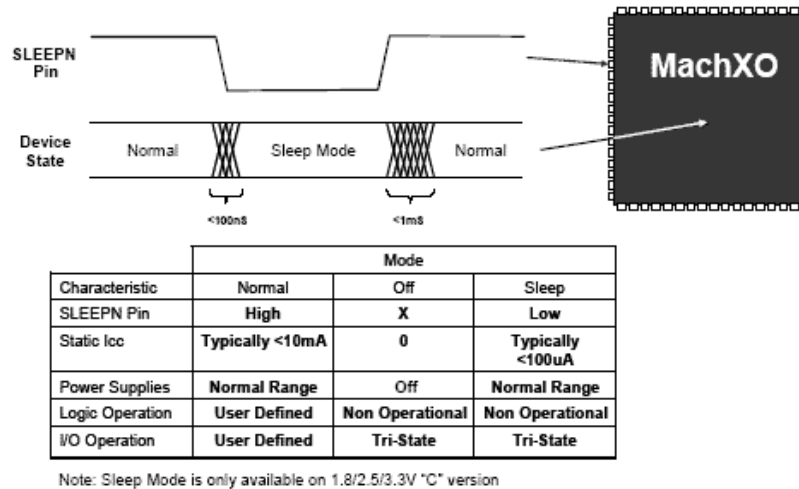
SLEEPN Pin

Device State

Normal

Sleep Mode

Normal

<100ns

<1ms

MachXO

| | Mode | | |
|---|---|---|---|
| Characteristic | Normal | Off | Sleep |
| SLEEPN Pin | High | X | Low |
| Static Icc | Typically <10mA | 0 | Typically <100uA |
| Power Supplies | Normal Range | Off | Normal Range |
| Logic Operation | User Defined | Non Operational | Non Operational |
| I/O Operation | User Defined | Tri-State | Tri-State |

Note: Sleep Mode is only available on 1.8/2.5/3.3V "C" version